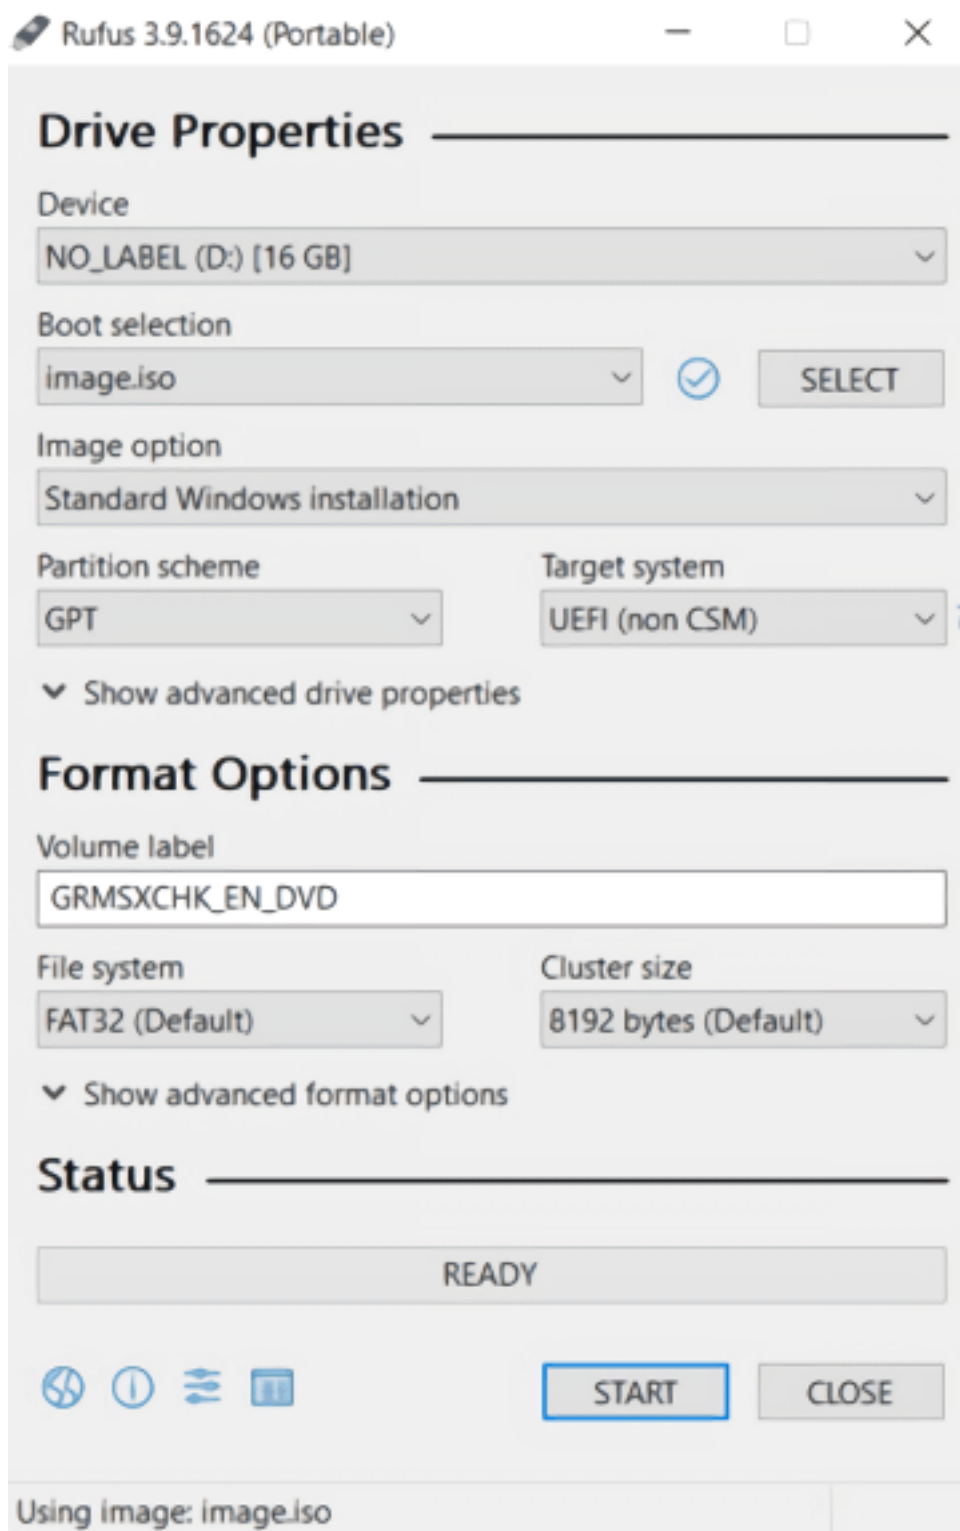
Rufus 3.9.1624 (Portable)

Drive Properties

Device

NO_LABEL (D:) [16 GB]

Boot selection

image.iso

SELECT

Image option

Standard Windows installation

Partition scheme

GPT

Target system

UEFI (non CSM)

Show advanced drive properties

Format Options

Volume label

GRMSXCHK_EN_DVD

File system

FAT32 (Default)

Cluster size

8192 bytes (Default)

Show advanced format options

Status

READY

START

CLOSE

Using image: image.iso